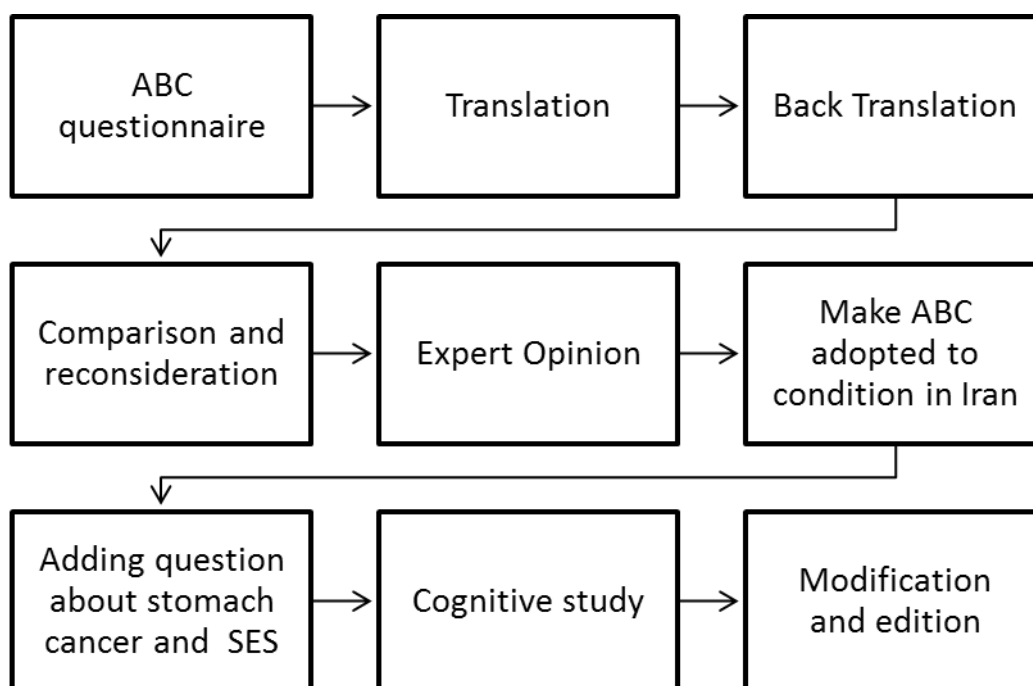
ABC questionnaire

Translation

Back Translation

Comparison and reconsideration

Expert Opinion

Make ABC adopted to condition in Iran

Adding question about stomach cancer and SES

Cognitive study

Modification and edition